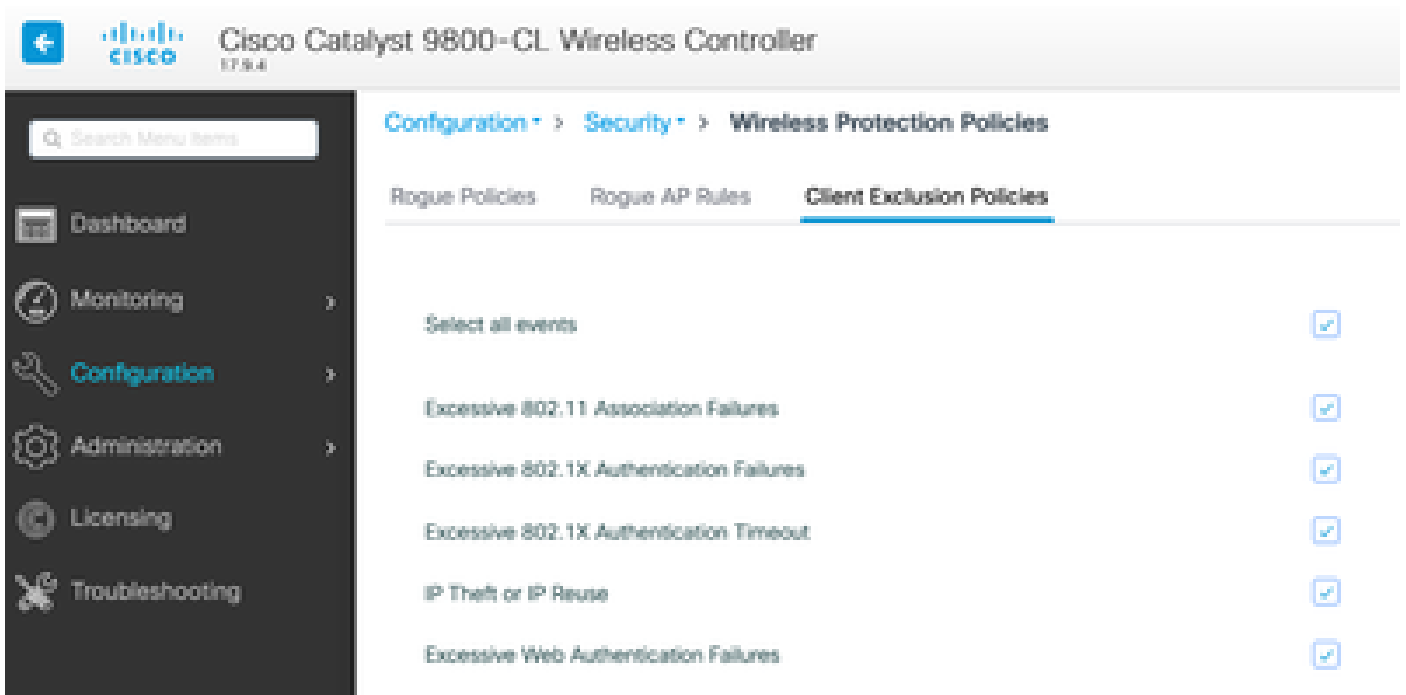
Cisco Catalyst 9800-CL Wireless Controller
17.9.4

Search Menu Items

Dashboard

Monitoring

Configuration

Administration

Licensing

Troubleshooting

Configuration > Security > Wireless Protection Policies

Rogue Policies | Rogue AP Rules | Client Exclusion Policies

Select all events

Excessive 802.11 Association Failures

Excessive 802.1X Authentication Failures

Excessive 802.1X Authentication Timeout

IP Theft or IP Reuse

Excessive Web Authentication Failures